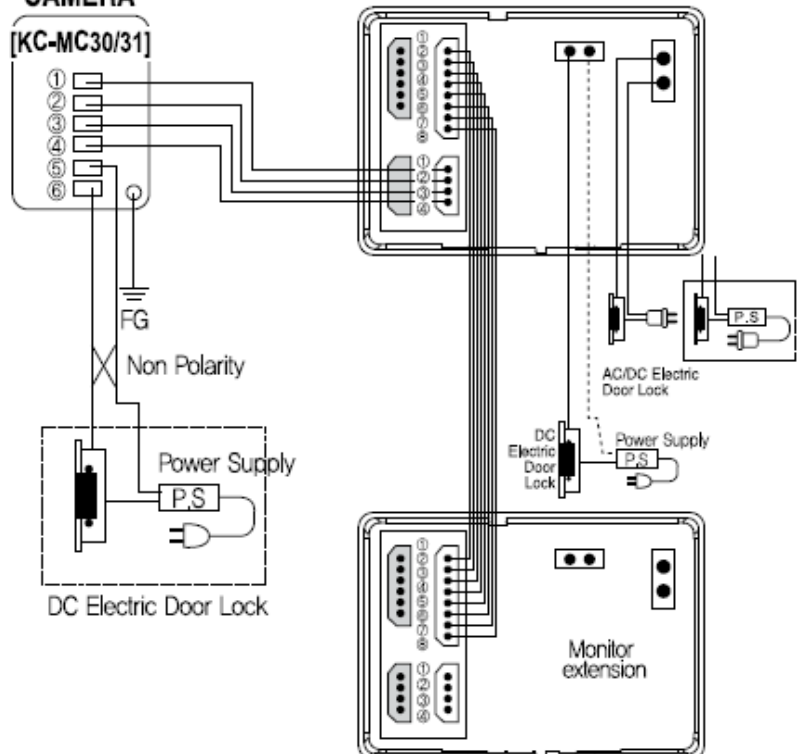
CAMERA
[KC-MC30/31]
①
②
③
④
⑤
⑥
FG
Non Polarity
Power Supply
P.S
DC Electric Door Lock
①
②
③
④
⑤
⑥
⑦
⑧
①
②
③
④
P.S
AC/DC Electric Door Lock
DC Electric Door Lock
Power Supply
P.S
①
②
③
④
⑤
⑥
⑦
⑧
①
②
③
④
Monitor extension